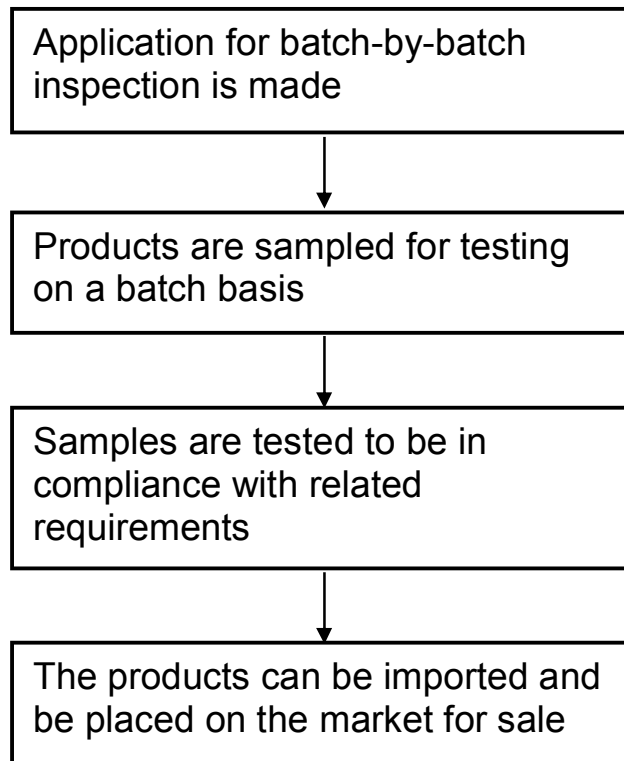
Application for batch-by-batch inspection is made

Products are sampled for testing on a batch basis

Samples are tested to be in compliance with related requirements

The products can be imported and be placed on the market for sale